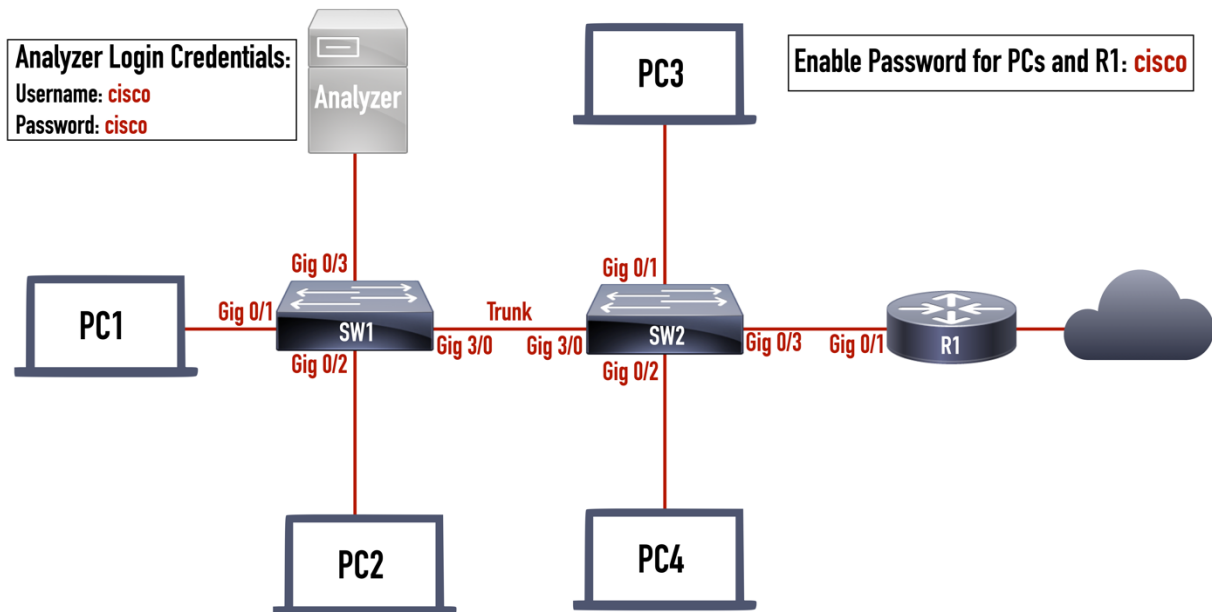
Analyzer Login Credentials:
Username: cisco
Password: cisco

Analyzer

PC3

Enable Password for PCs and R1: cisco

Gig 0/3

Gig 0/1

PC1

Gig 0/1

SW1

Trunk

Gig 3/0

Gig 3/0

SW2

Gig 0/3

Gig 0/1

R1

Gig 0/2

Gig 0/2

PC2

PC4